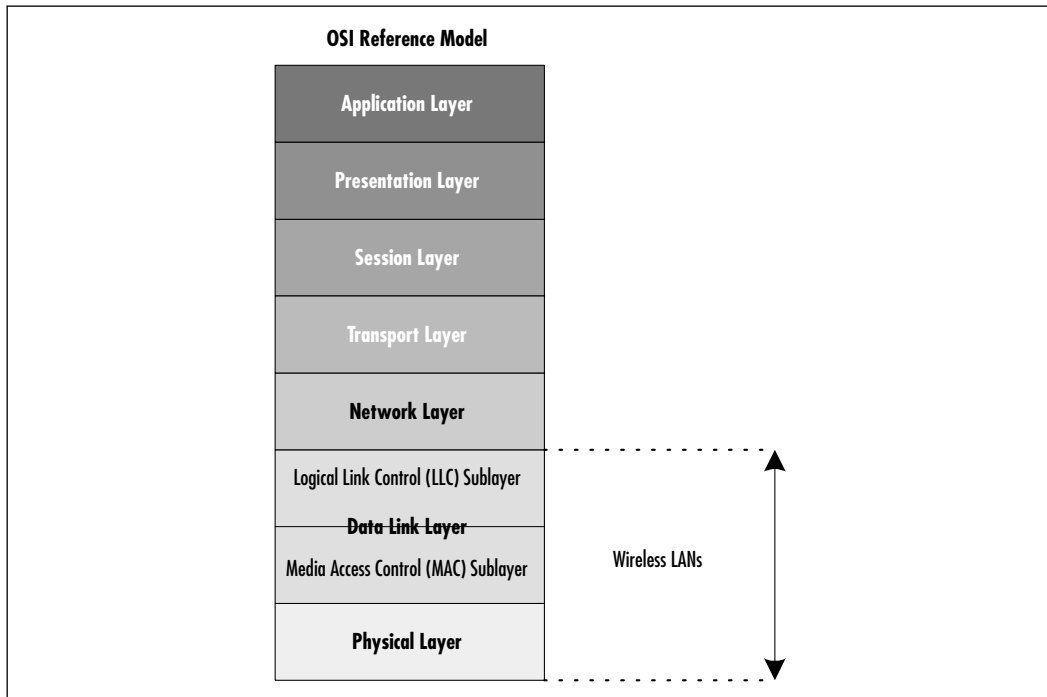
OSI Reference Model

Application Layer

Presentation Layer

Session Layer

Transport Layer

Network Layer

Logical Link Control (LLC) Sublayer

Data Link Layer

Media Access Control (MAC) Sublayer

Physical Layer

Wireless LANs